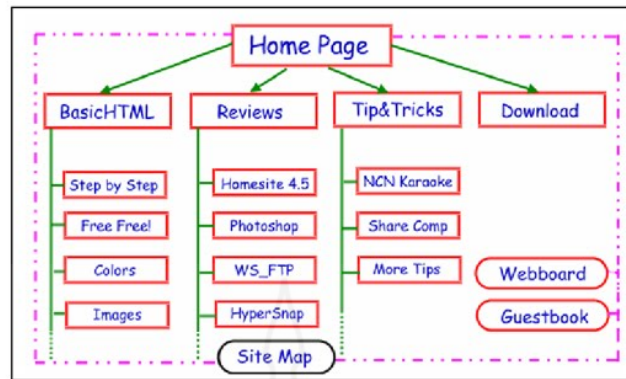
Home Page

BasicHTML

Step by Step

Free Free!

Colors

Images

Reviews

Homesite 4.5

Photoshop

WS_FTP

HyperSnap

Tip&Tricks

NCN Karaoke

Share Comp

More Tips

Download

Webboard

Guestbook

Site Map